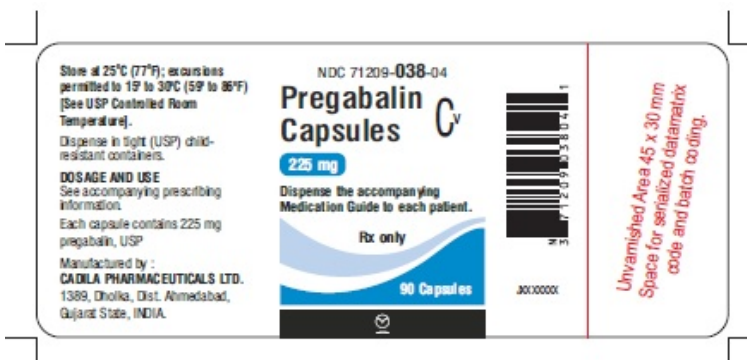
Store at 25°C (77°F); excursions permitted to 15° to 30°C (59° to 86°F) [See USP Controlled Room Temperature].

Dispense in tight (USP) child-resistant containers.

DOSAGE AND USE
See accompanying prescribing information.

Each capsule contains 225 mg pregabalin, USP

Manufactured by :
CADILA PHARMACEUTICALS LTD.
1389, Dholka, Dist. Ahmedabad, Gujarat State, INDIA.

NDC 71209-038-04

Pregabalin Capsules CV

225 mg

Dispense the accompanying Medication Guide to each patient.

Rx only

90 Capsules

3 71209 03804 1

XXXXXXX

Unvarnished Area 45 x 30 mm Space for serialized datamatrix code and batch coding.